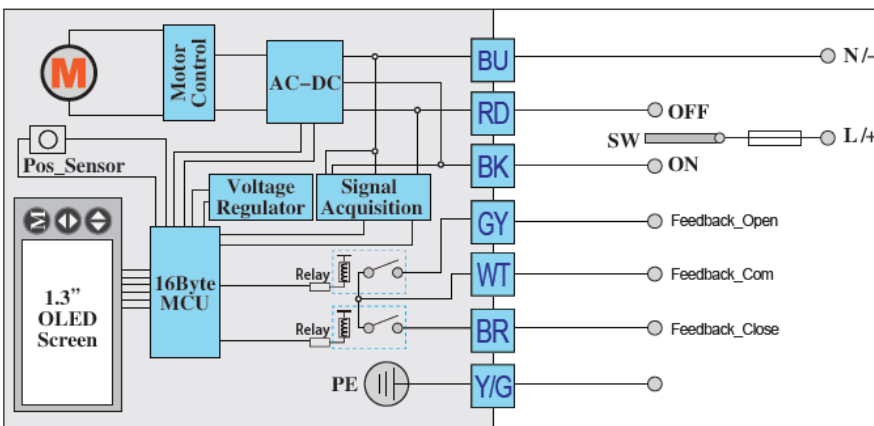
M

Motor Control

AC–DC

Pos_Sensor

Voltage Regulator

Signal Acquisition

1.3” OLED Screen

16Byte MCU

Relay

Relay

PE

BU

RD

BK

GY

WT

BR

Y/G

N /–

OFF

SW

L /+

ON

Feedback_Open

Feedback_Com

Feedback_Close